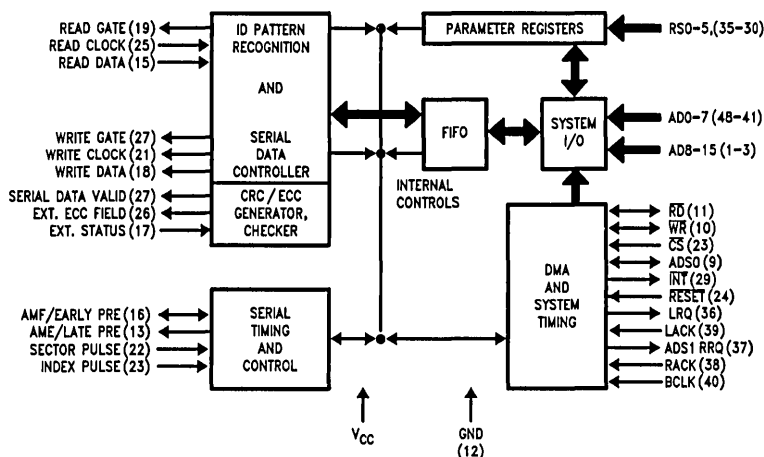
READ GATE (19)
READ CLOCK (25)
READ DATA (15)
WRITE GATE (27)
WRITE CLOCK (21)
WRITE DATA (18)
SERIAL DATA VALID (27)
EXT. ECC FIELD (26)
EXT. STATUS (17)

ID PATTERN RECOGNITION

AND

SERIAL DATA CONTROLLER

CRC / ECC GENERATOR, CHECKER

PARAMETER REGISTERS

RS0-5,(35-30)

FIFO

SYSTEM I/O

AD0-7 (48-41)
AD8-15 (1-3)

INTERNAL CONTROLS

AMF/EARLY PRE (16)
AME/LATE PRE (13)
SECTOR PULSE (22)
INDEX PULSE (23)

SERIAL TIMING AND CONTROL

DMA AND SYSTEM TIMING

$\overline{RD}$ (11)
$\overline{WR}$ (10)
$\overline{CS}$ (23)
ADS0 (9)
$\overline{INT}$ (29)
$\overline{RESET}$ (24)
LRQ (36)
LACK (39)
ADS1 RRQ (37)
RACK (38)
BCLK (40)

$V_{CC}$

GND (12)